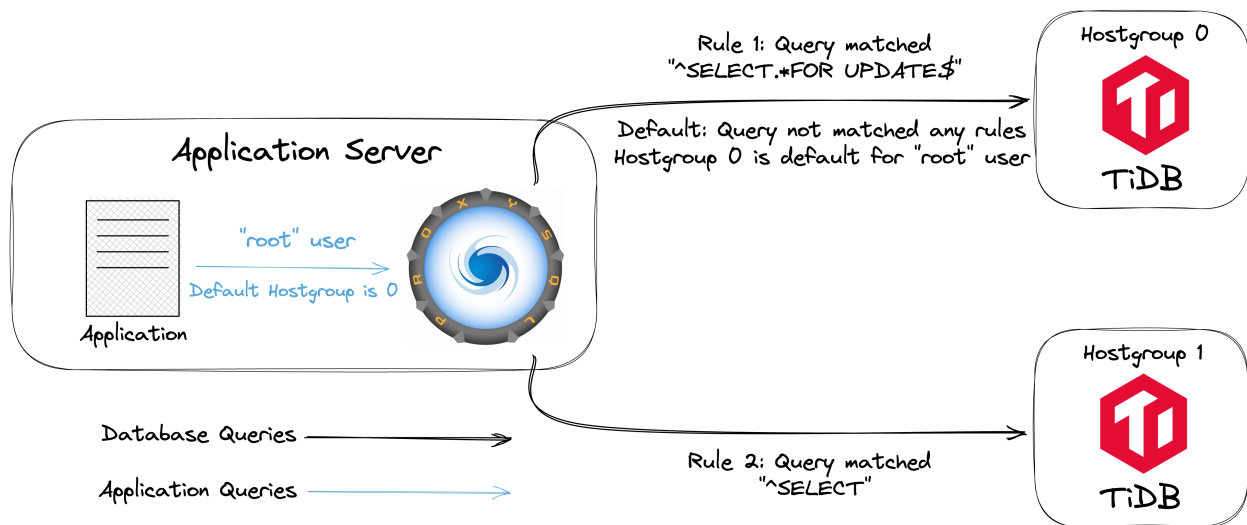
Rule 1: Query matched "^SELECT.*FOR UPDATE$"

Hostgroup 0

TiDB

Application Server

Default: Query not matched any rules
Hostgroup 0 is default for "root" user

"root" user

Default Hostgroup is 0

PROXYSQL

Application

Hostgroup 1

TiDB

Database Queries

Application Queries

Rule 2: Query matched "^SELECT"